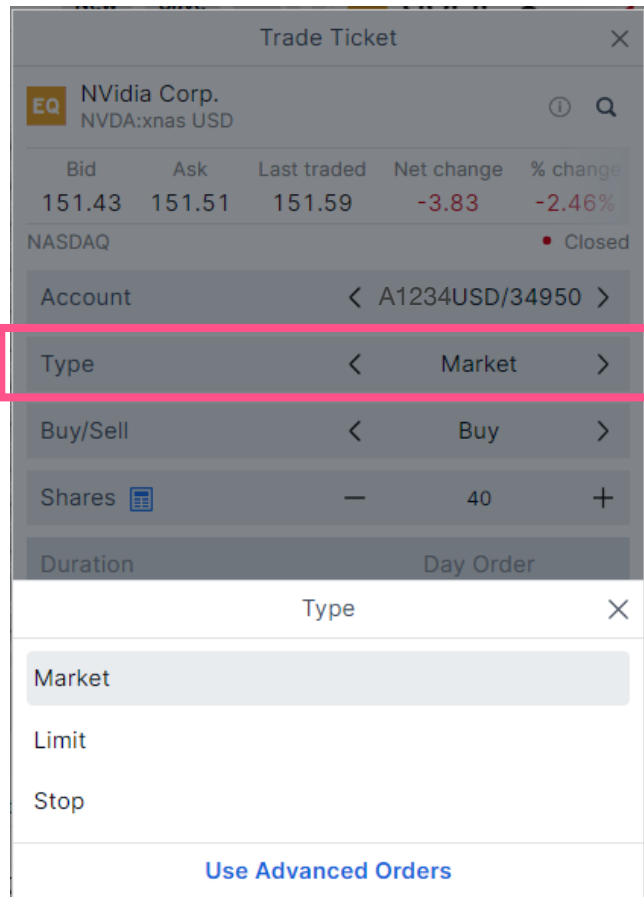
Trade Ticket ×

EQ NVidia Corp.
NVDA:xnas USD

| Bid | Ask | Last traded | Net change | % change |
|---|---|---|---|---|
| 151.43 | 151.51 | 151.59 | -3.83 | -2.46% |

NASDAQ • Closed

Account < A1234USD/34950 >

Type < Market >

Buy/Sell < Buy >

Shares − 40 +

Duration Day Order

Type ×

Market

Limit

Stop

Use Advanced Orders